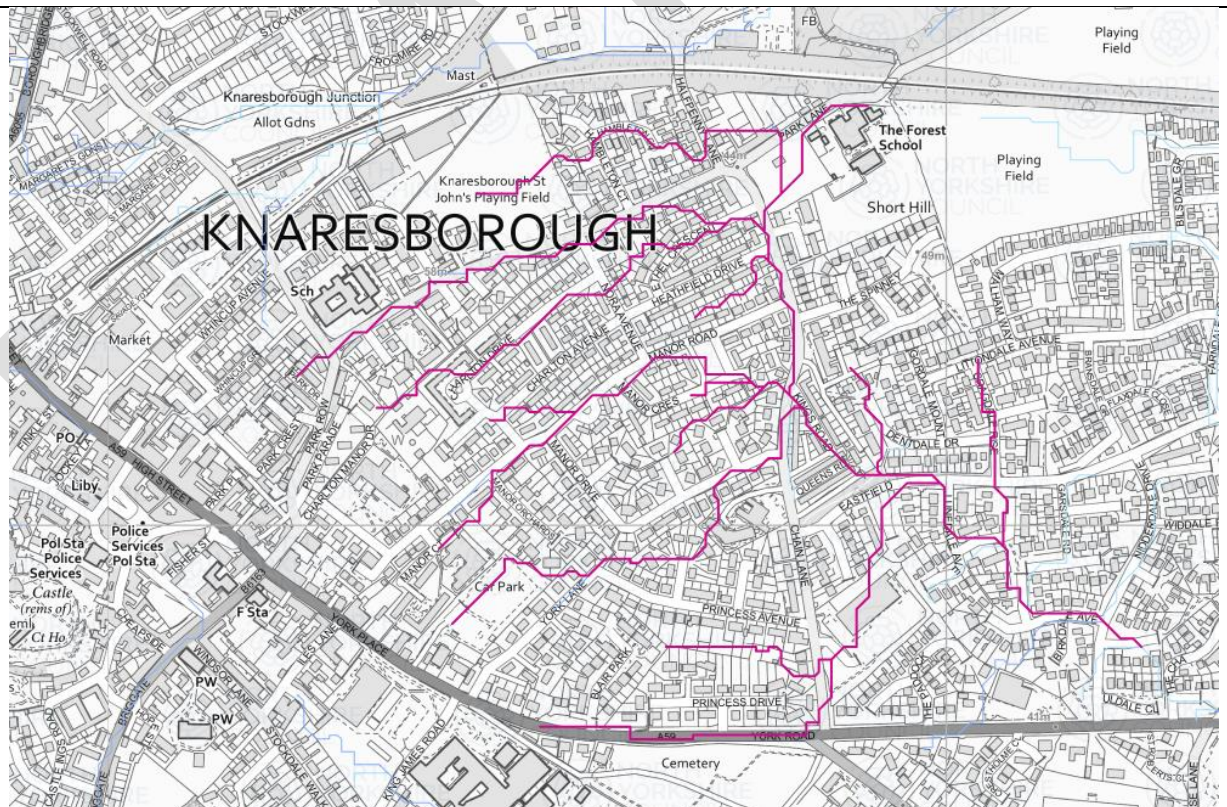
FB
Playing Field
Mast
Knaresborough Junction
Allot Gdns
BOROUGHBRIDGE ROAD
STOCKWELL ROAD
FROGMIRE RD
HALFPENNY LANE
PARK LANE
The Forest School
Playing Field
Knaresborough St John's Playing Field
Short Hill
KNARESBOROUGH
ST MARGARETS ROAD
HEATHFIELD DRIVE
THE SPINNEY
49m
Sch
WHINCUP AVENUE
NORA AVENUE
CHARLTON AVENUE
MANOR ROAD
TENTERDALE AVENUE
Market
MANOR CRES
PARK ROW
PARK PARADE
CHARLTON MANOR DR
DENTDALE DR
PO
Liby
A59 HIGH STREET
MANOR DRIVE
QUEENS ROAD
EASTFIELD
Police Services
Pol Sta
Police Services Pol Sta
FISHER ST
CHAIN LANE
WIDDALE
Castle (rems of)
Ct Ho
F Sta
Car Park
YORK LANE
PRINCESS AVENUE
YORK PLACE
PW
PW
BLAIR PARK
PRINCESS DRIVE
WINDSOR LANE
STOCKDALE WALK
KING JAMES ROAD
A59
YORK ROAD
Cemetery
41m
ULDALE CL
THE PADDOCK